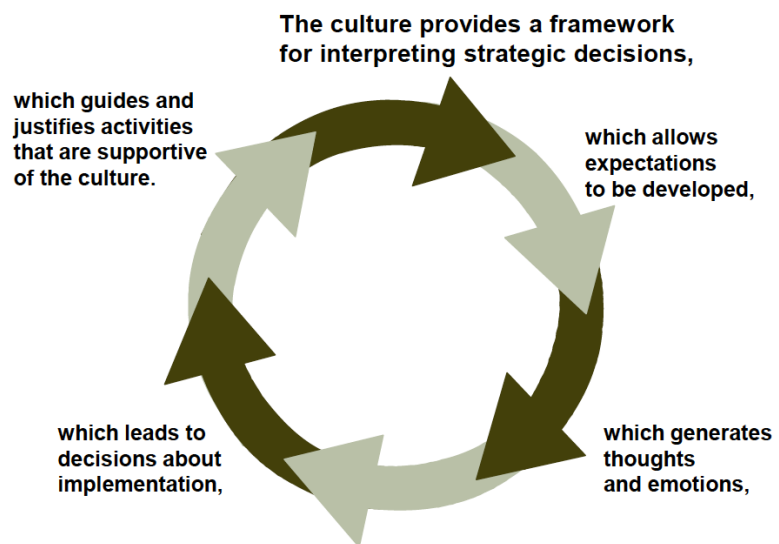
The culture provides a framework for interpreting strategic decisions,

which allows expectations to be developed,

which generates thoughts and emotions,

which leads to decisions about implementation,

which guides and justifies activities that are supportive of the culture.